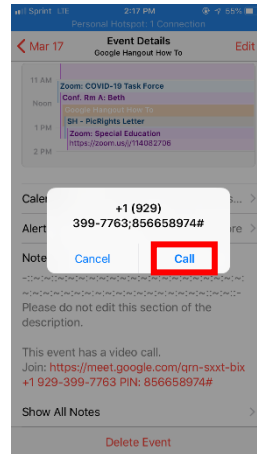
Sprint LTE 2:17 PM 85%

Personal Hotspot: 1 Connection

Mar 17 Event Details Google Hangout How To Edit

11 AM
Zoom: COVID-19 Task Force
Noon
Conf. Rm A: Beth
Google Hangout How To
1 PM
SH - PicRights Letter
Zoom: Special Education
https://zoom.us/j/114082706
2 PM

Cale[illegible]
Alert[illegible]
Note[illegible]

+1 (929) 399-7763;856658974#

Cancel Call

-:-:-:-:-:-:-:-:-:-:-:-:-:-:-:-:-:-:-:-:-:-:-:-:-:-:-:-:-:-:-:-:-:-:-:-:-:-:-:-:-:-:-
Please do not edit this section of the description.

This event has a video call.
Join: https://meet.google.com/qrn-sxxt-bix
+1 929-399-7763 PIN: 856658974#

Show All Notes

Delete Event